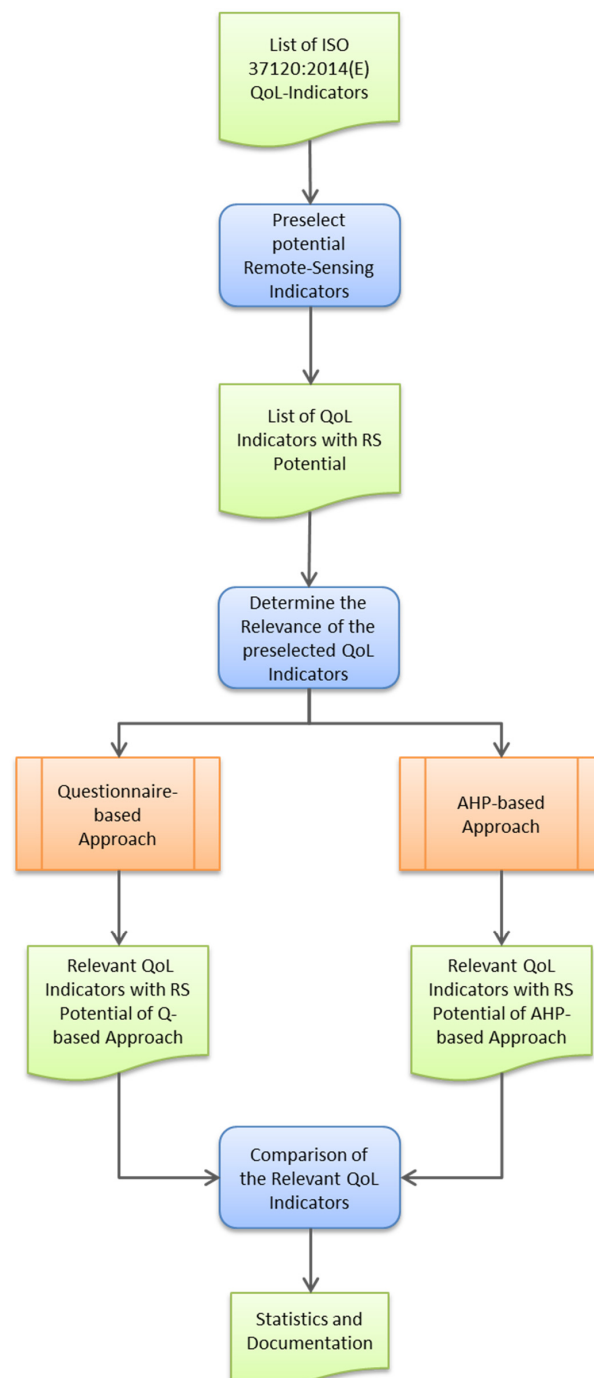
List of ISO 37120:2014(E) QoL-Indicators

Preselect potential Remote-Sensing Indicators

List of QoL Indicators with RS Potential

Determine the Relevance of the preselected QoL Indicators

Questionnaire-based Approach

AHP-based Approach

Relevant QoL Indicators with RS Potential of Q-based Approach

Relevant QoL Indicators with RS Potential of AHP-based Approach

Comparison of the Relevant QoL Indicators

Statistics and Documentation